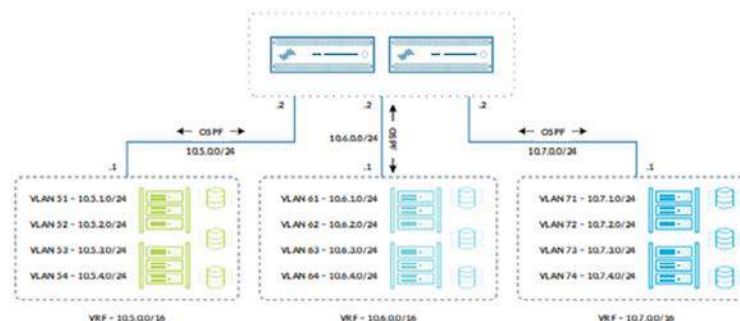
.2
.2
.2
OSPF
10.5.0.0/24
.1
10.6.0.0/24
OSPF
.1
OSPF
10.7.0.0/24
.1

VLAN 51 - 10.5.1.0/24
VLAN 52 - 10.5.2.0/24
VLAN 53 - 10.5.3.0/24
VLAN 54 - 10.5.4.0/24

VLAN 61 - 10.6.1.0/24
VLAN 62 - 10.6.2.0/24
VLAN 63 - 10.6.3.0/24
VLAN 64 - 10.6.4.0/24

VLAN 71 - 10.7.1.0/24
VLAN 72 - 10.7.2.0/24
VLAN 73 - 10.7.3.0/24
VLAN 74 - 10.7.4.0/24

VRF - 10.5.0.0/16
VRF - 10.6.0.0/16
VRF - 10.7.0.0/16